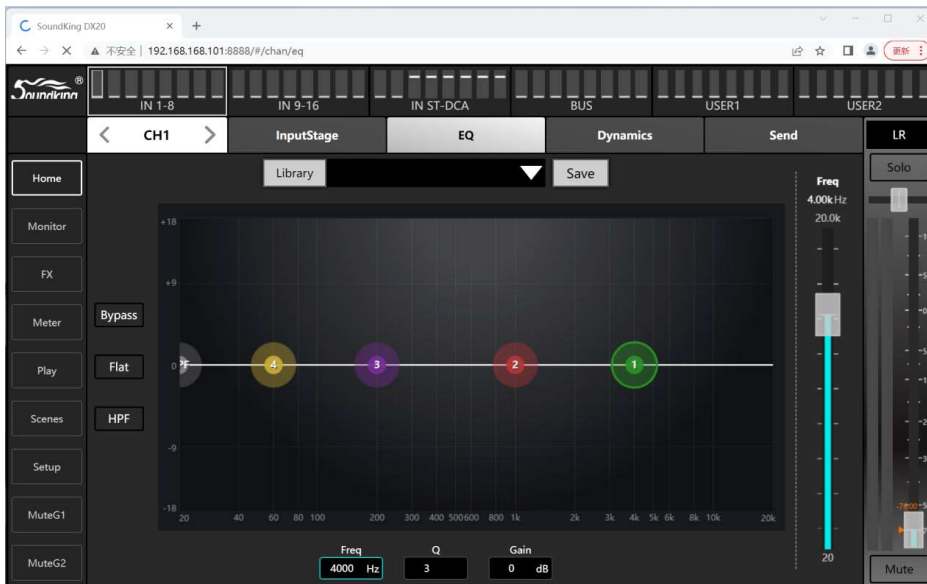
SoundKing DX20 × +
← → × ▲ 不安全 | 192.168.168.101:8888/#/chan/eq
更新

Soundking®
IN 1-8
IN 9-16
IN ST-DCA
BUS
USER1
USER2

CH1
InputStage
EQ
Dynamics
Send
LR

Home
Monitor
FX
Meter
Play
Scenes
Setup
MuteG1
MuteG2

Library
Save

Bypass
Flat
HPF

+18
+9
0
-9
-18

4
3
2
1

20 40 60 80 100 200 300 400 500600 800 1k 2k 3k 4k 5k 6k 8k 10k 20k

Freq
4000 Hz
Q
3
Gain
0 dB

Freq
4.00k Hz
20.0k
20

Solo
Mute